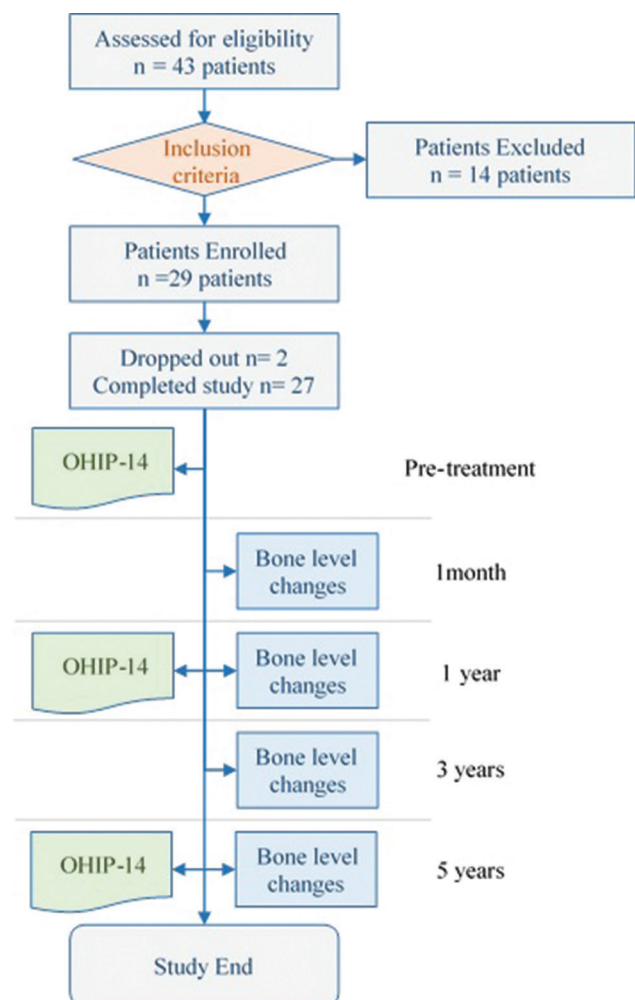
Assessed for eligibility
n = 43 patients

Inclusion criteria

Patients Excluded
n = 14 patients

Patients Enrolled
n =29 patients

Dropped out n= 2
Completed study n= 27

OHIP-14

Pre-treatment

Bone level changes

1month

OHIP-14

Bone level changes

1 year

Bone level changes

3 years

OHIP-14

Bone level changes

5 years

Study End